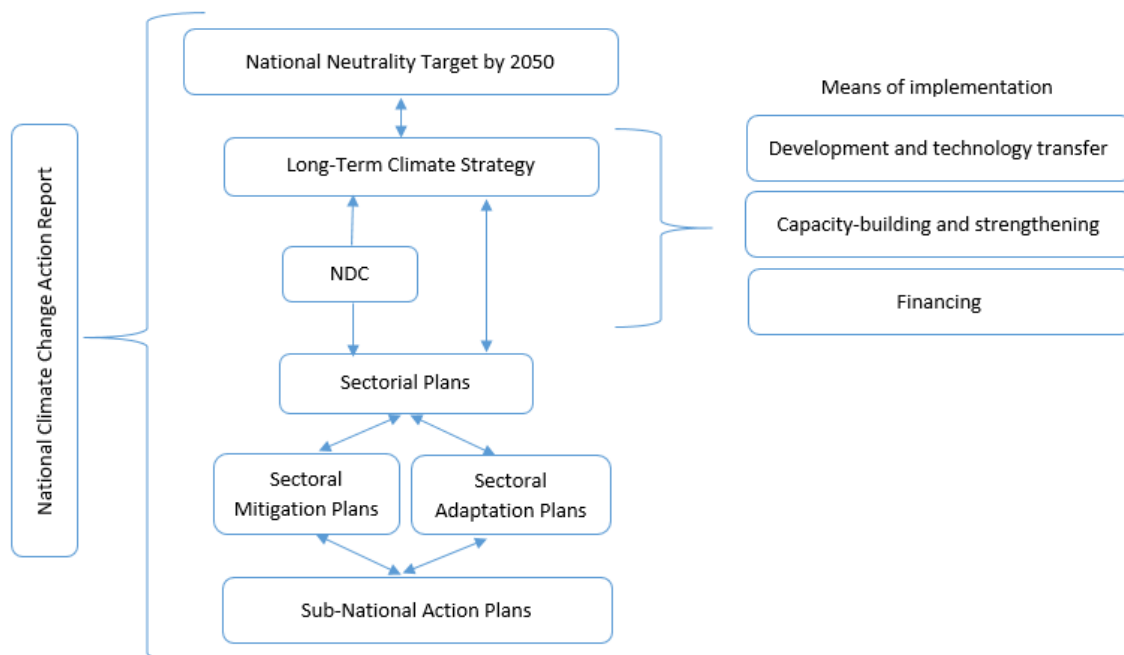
National Climate Change Action Report

National Neutrality Target by 2050

Long-Term Climate Strategy

NDC

Sectorial Plans

Sectoral Mitigation Plans

Sectoral Adaptation Plans

Sub-National Action Plans

Means of implementation

Development and technology transfer

Capacity-building and strengthening

Financing